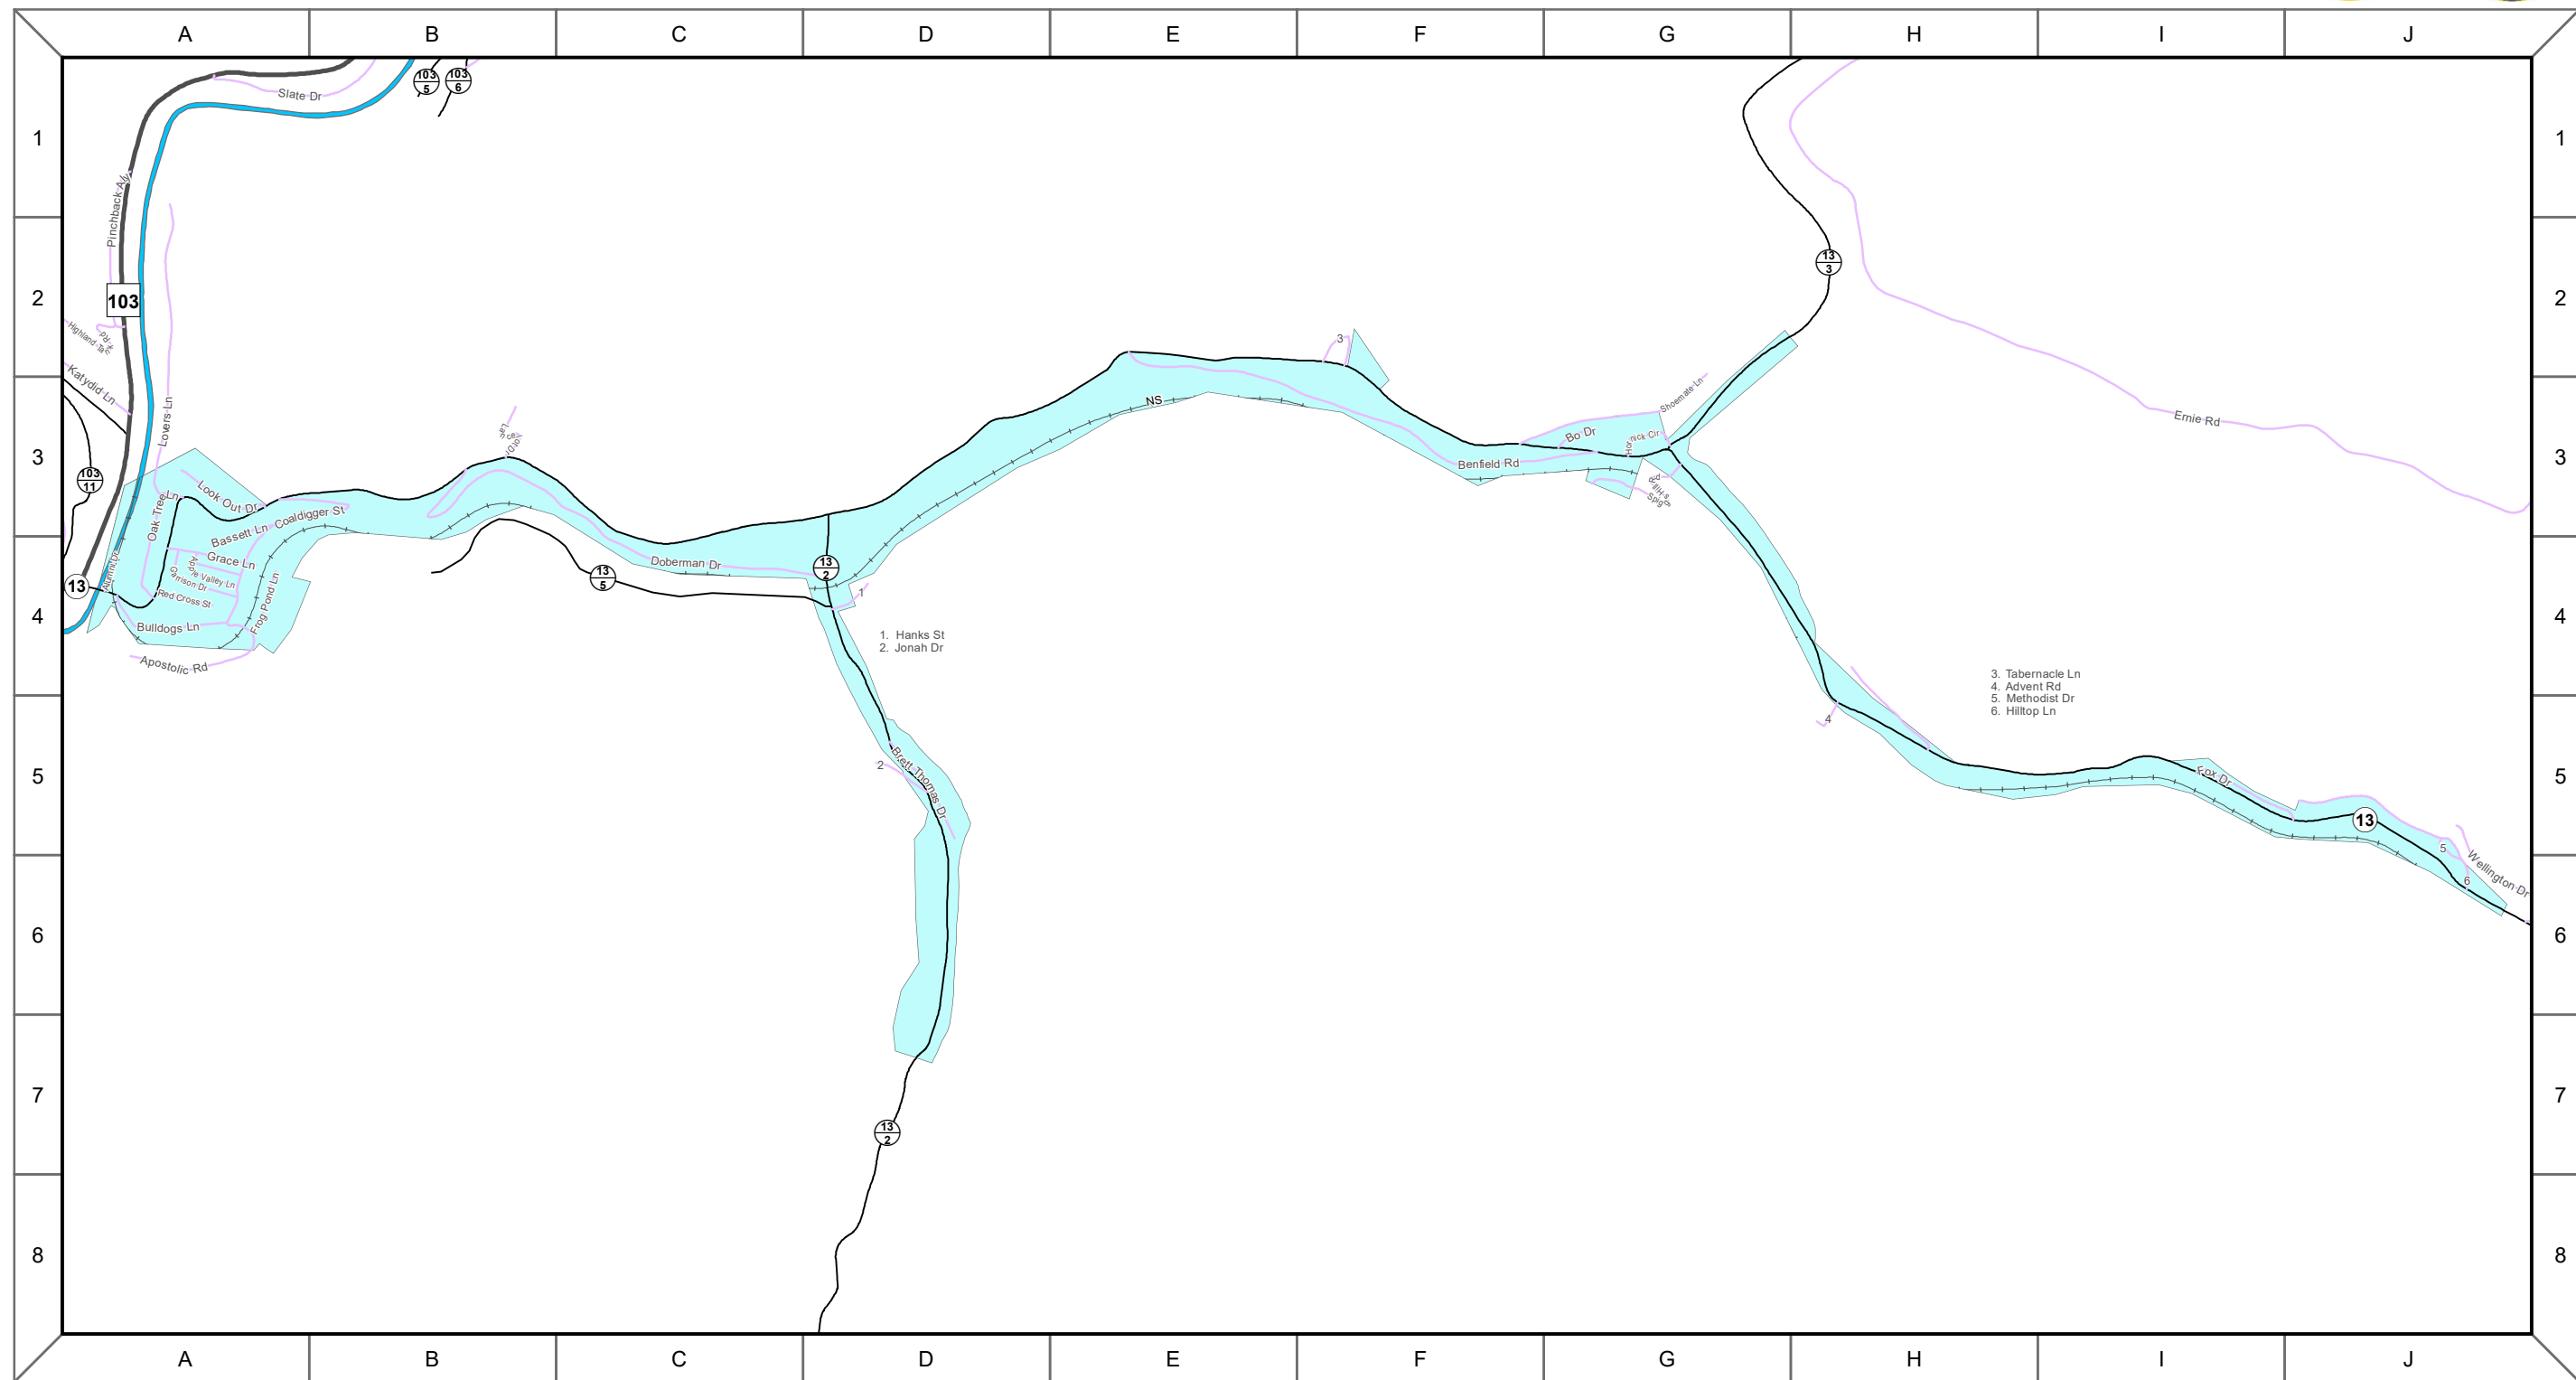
A B C D E F G H I J

1 2 3 4 5 6 7 8

1 2 3 4 5 6 7 8

Slate Dr
$\frac{103}{5}$ $\frac{103}{6}$
Pinchback Aly
103
Highland Trl
Rd
Katydid Ln
Lovers Ln
$\frac{103}{11}$
Oak Tree Ln
Look Out Dr
Bassett Ln
Coaldigger St
Grace Ln
Apple Valley Ln
Garrison Dr
Red Cross St
Frog Pond Ln
Bulldogs Ln
Apostolic Rd
Atlantic Dr
13
Lolo Ln
$\frac{13}{5}$
Doberman Dr
$\frac{13}{2}$
1
1. Hanks St
2. Jonah Dr
2
Brett Thomas Dr
$\frac{13}{2}$
NS
3
Benfield Rd
Bo Dr
Horrick Cir
Shoemate Ln
Big Spring Rd
$\frac{13}{3}$
Ernie Rd
3. Tabernacle Ln
4. Advent Rd
5. Methodist Dr
6. Hilltop Ln
4
Fox Dr
13
5
6
Wellington Dr

A B C D E F G H I J